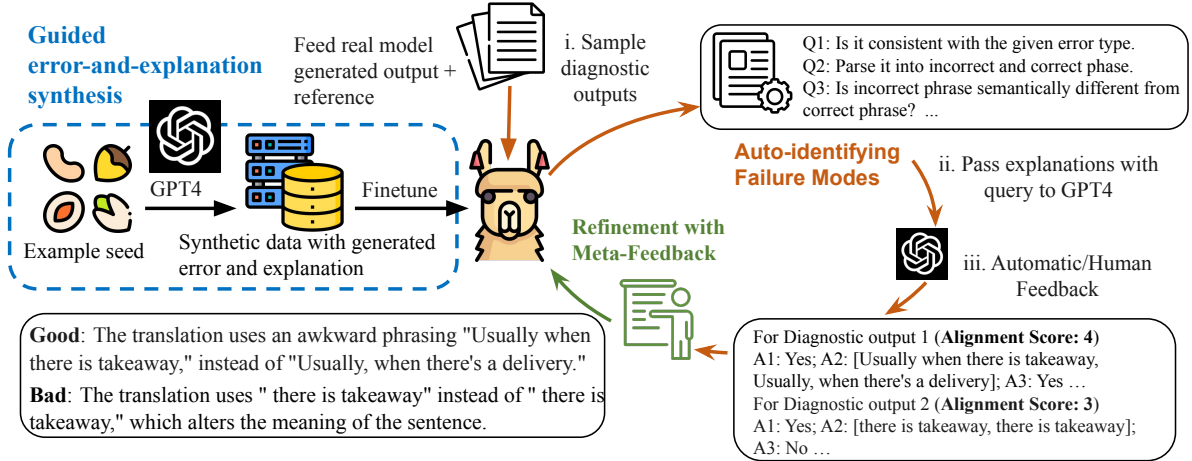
Guided error-and-explanation synthesis

Feed real model generated output + reference

i. Sample diagnostic outputs

Q1: Is it consistent with the given error type.
Q2: Parse it into incorrect and correct phase.
Q3: Is incorrect phrase semantically different from correct phrase? ...

GPT4

Example seed

Synthetic data with generated error and explanation

Finetune

Auto-identifying Failure Modes

ii. Pass explanations with query to GPT4

Refinement with Meta-Feedback

iii. Automatic/Human Feedback

**Good**: The translation uses an awkward phrasing "Usually when there is takeaway," instead of "Usually, when there's a delivery."

**Bad**: The translation uses " there is takeaway" instead of " there is takeaway," which alters the meaning of the sentence.

For Diagnostic output 1 (**Alignment Score: 4**)
A1: Yes; A2: [Usually when there is takeaway, Usually, when there's a delivery]; A3: Yes …
For Diagnostic output 2 (**Alignment Score: 3**)
A1: Yes; A2: [there is takeaway, there is takeaway]; A3: No …